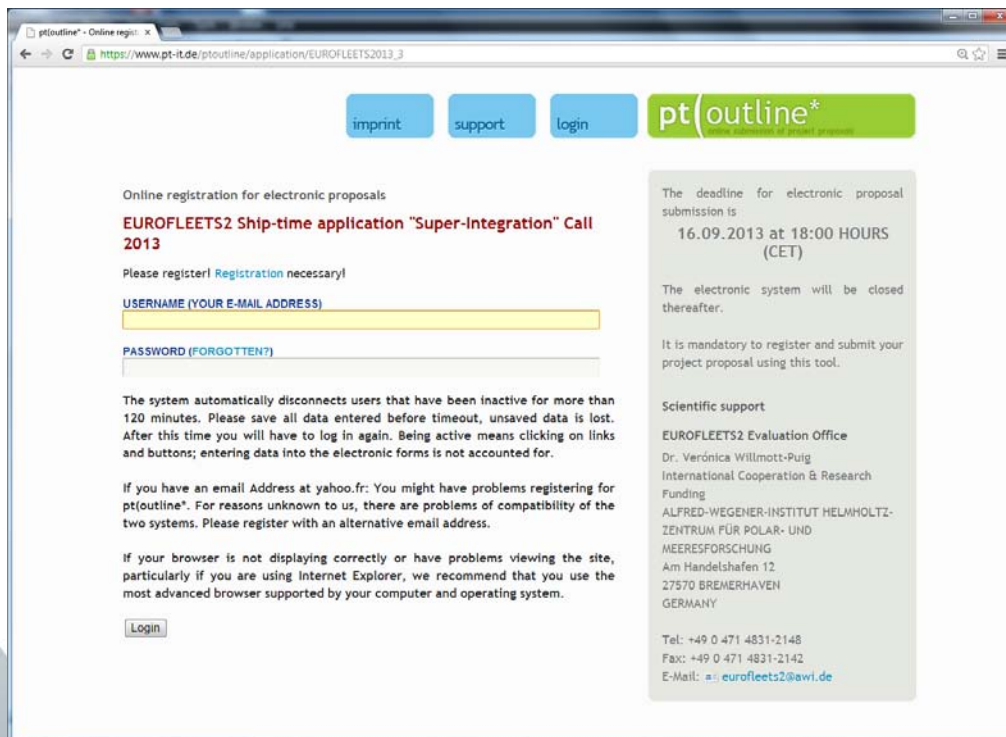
pt(outline* - Online regist ×

https://www.pt-it.de/ptoutline/application/EUROFLEETS2013_3

imprint

support

login

pt(outline*
online submission of project proposals

Online registration for electronic proposals

EUROFLEETS2 Ship-time application "Super-Integration" Call 2013

Please register! Registration necessary!

USERNAME (YOUR E-MAIL ADDRESS)

PASSWORD (FORGOTTEN?)

The system automatically disconnects users that have been inactive for more than 120 minutes. Please save all data entered before timeout, unsaved data is lost. After this time you will have to log in again. Being active means clicking on links and buttons; entering data into the electronic forms is not accounted for.

If you have an email Address at yahoo.fr: You might have problems registering for pt(outline*. For reasons unknown to us, there are problems of compatibility of the two systems. Please register with an alternative email address.

If your browser is not displaying correctly or have problems viewing the site, particularly if you are using Internet Explorer, we recommend that you use the most advanced browser supported by your computer and operating system.

Login

The deadline for electronic proposal submission is

16.09.2013 at 18:00 HOURS (CET)

The electronic system will be closed thereafter.

It is mandatory to register and submit your project proposal using this tool.

Scientific support

EUROFLEETS2 Evaluation Office

Dr. Verónica Willmott-Puig
International Cooperation & Research Funding
ALFRED-WEGENER-INSTITUT HELMHOLTZ-ZENTRUM FÜR POLAR- UND MEERESFORSCHUNG
Am Handelshafen 12
27570 BREMERHAVEN
GERMANY

Tel: +49 0 471 4831-2148
Fax: +49 0 471 4831-2142
E-Mail: eurofleets2@awi.de